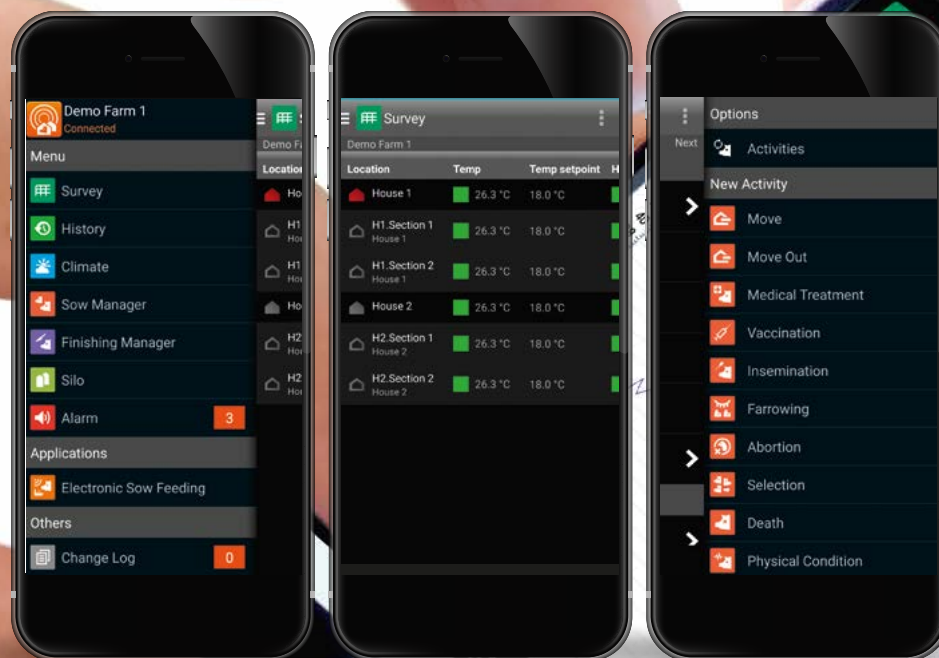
Demo Farm 1
Connected

Menu

Survey

History

Climate

Sow Manager

Finishing Manager

Silo

Alarm 3

Applications

Electronic Sow Feeding

Others

Change Log 0

Survey

Demo Farm 1

| Location | Temp | Temp setpoint | H |
|---|---|---|---|
| House 1 | 26.3 °C | 18.0 °C | |
| H1.Section 1 House 1 | 26.3 °C | 18.0 °C | |
| H1.Section 2 House 1 | 26.3 °C | 18.0 °C | |
| House 2 | 26.3 °C | 18.0 °C | |
| H2.Section 1 House 2 | 26.3 °C | 18.0 °C | |
| H2.Section 2 House 2 | 26.3 °C | 18.0 °C | |

Next

Options

Activities

New Activity

Move

Move Out

Medical Treatment

Vaccination

Insemination

Farrowing

Abortion

Selection

Death

Physical Condition